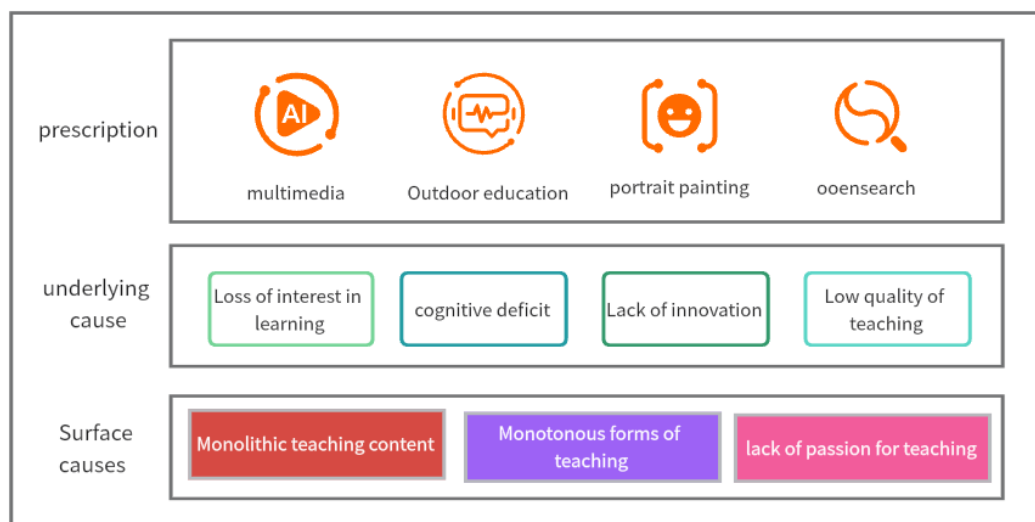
prescription

AI

multimedia

Outdoor education

portrait painting

ooensearch

underlying cause

Loss of interest in learning

cognitive deficit

Lack of innovation

Low quality of teaching

Surface causes

Monolithic teaching content

Monotonous forms of teaching

lack of passion for teaching